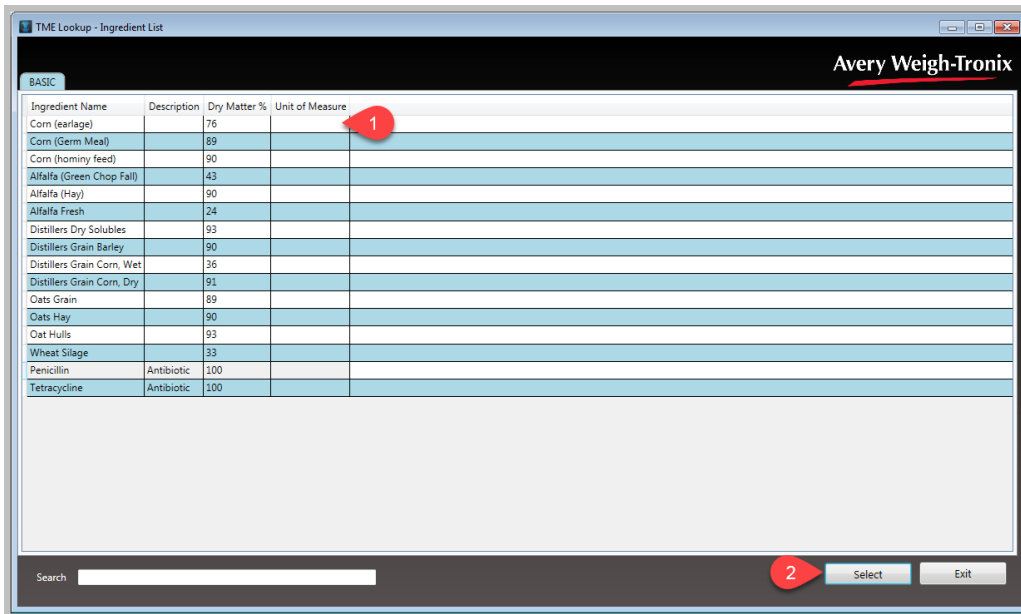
TME Lookup - Ingredient List

Avery Weigh-Tronix

BASIC

| Ingredient Name | Description | Dry Matter % | Unit of Measure |
|---|---|---|---|
| Corn (earlage) | | 76 | |
| Corn (Germ Meal) | | 89 | |
| Corn (hominy feed) | | 90 | |
| Alfalfa (Green Chop Fall) | | 43 | |
| Alfalfa (Hay) | | 90 | |
| Alfalfa Fresh | | 24 | |
| Distillers Dry Solubles | | 93 | |
| Distillers Grain Barley | | 90 | |
| Distillers Grain Corn, Wet | | 36 | |
| Distillers Grain Corn, Dry | | 91 | |
| Oats Grain | | 89 | |
| Oats Hay | | 90 | |
| Oat Hulls | | 93 | |
| Wheat Silage | | 33 | |
| Penicillin | Antibiotic | 100 | |
| Tetracycline | Antibiotic | 100 | |

1

Search

2

Select

Exit